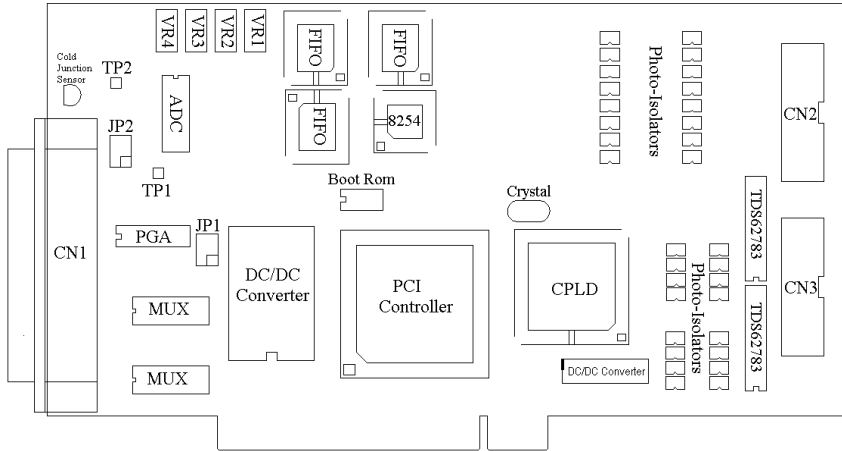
VR4 VR3 VR2 VR1

FIFO

FIFO

Photo-Isolators

Cold Junction Sensor

TP2

ADC

FIFO

8254

CN2

JP2

TP1

Boot Rom

Crystal

TDS62783

PGA

JP1

CN1

DC/DC Converter

PCI Controller

CPLD

Photo-Isolators

CN3

MUX

TDS62783

MUX

DC/DC Converter